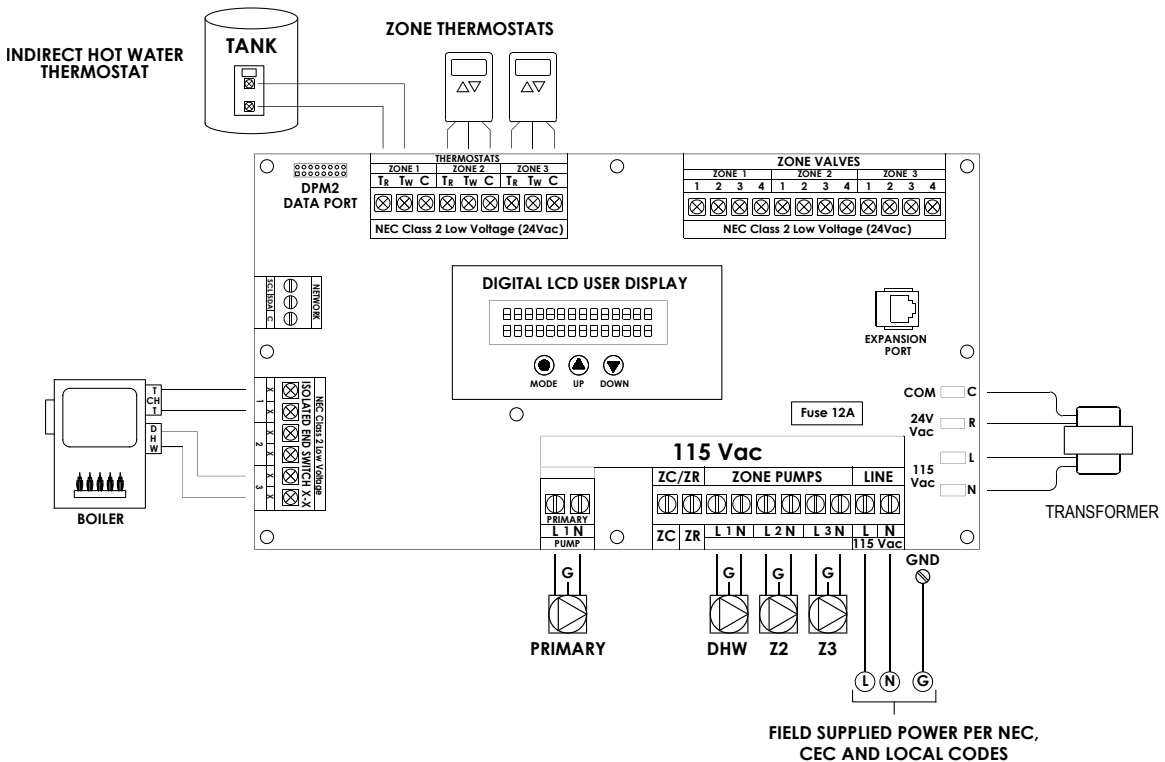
INDIRECT HOT WATER THERMOSTAT

TANK

ZONE THERMOSTATS

DPM2
DATA PORT

THERMOSTATS
ZONE 1 ZONE 2 ZONE 3
$T_R$ $T_W$ C $T_R$ $T_W$ C $T_R$ $T_W$ C
NEC Class 2 Low Voltage (24Vac)

ZONE VALVES
ZONE 1 ZONE 2 ZONE 3
1 2 3 4 1 2 3 4 1 2 3 4
NEC Class 2 Low Voltage (24Vac)

SCL SDA C
NETWORK

DIGITAL LCD USER DISPLAY

MODE UP DOWN

EXPANSION PORT

T
CH
T
D
H
W

X 1 X X 2 X X 3 X
NEC Class 2 Low Voltage
ISOLATED END SWITCH X-X

BOILER

Fuse 12A

COM C
24V Vac R
115 Vac L
N

TRANSFORMER

115 Vac

ZC/ZR ZONE PUMPS LINE

PRIMARY
L 1 N
PUMP

ZC ZR L 1 N L 2 N L 3 N L N
115 Vac

G G G G

GND

PRIMARY DHW Z2 Z3

L N G

FIELD SUPPLIED POWER PER NEC, CEC AND LOCAL CODES